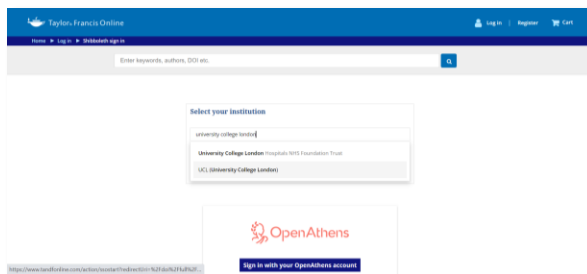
Taylor & Francis Online

Log in | Register Cart

Home ▶ Log in ▶ Shibboleth sign in

Enter keywords, authors, DOI etc.

Select your institution

university college london

University College London Hospitals NHS Foundation Trust

UCL (University College London)

OpenAthens

Sign in with your OpenAthens account

https://www.tandfonline.com/action/ssostart?redirectUri=%2Fdoi%2Ffull%2F...